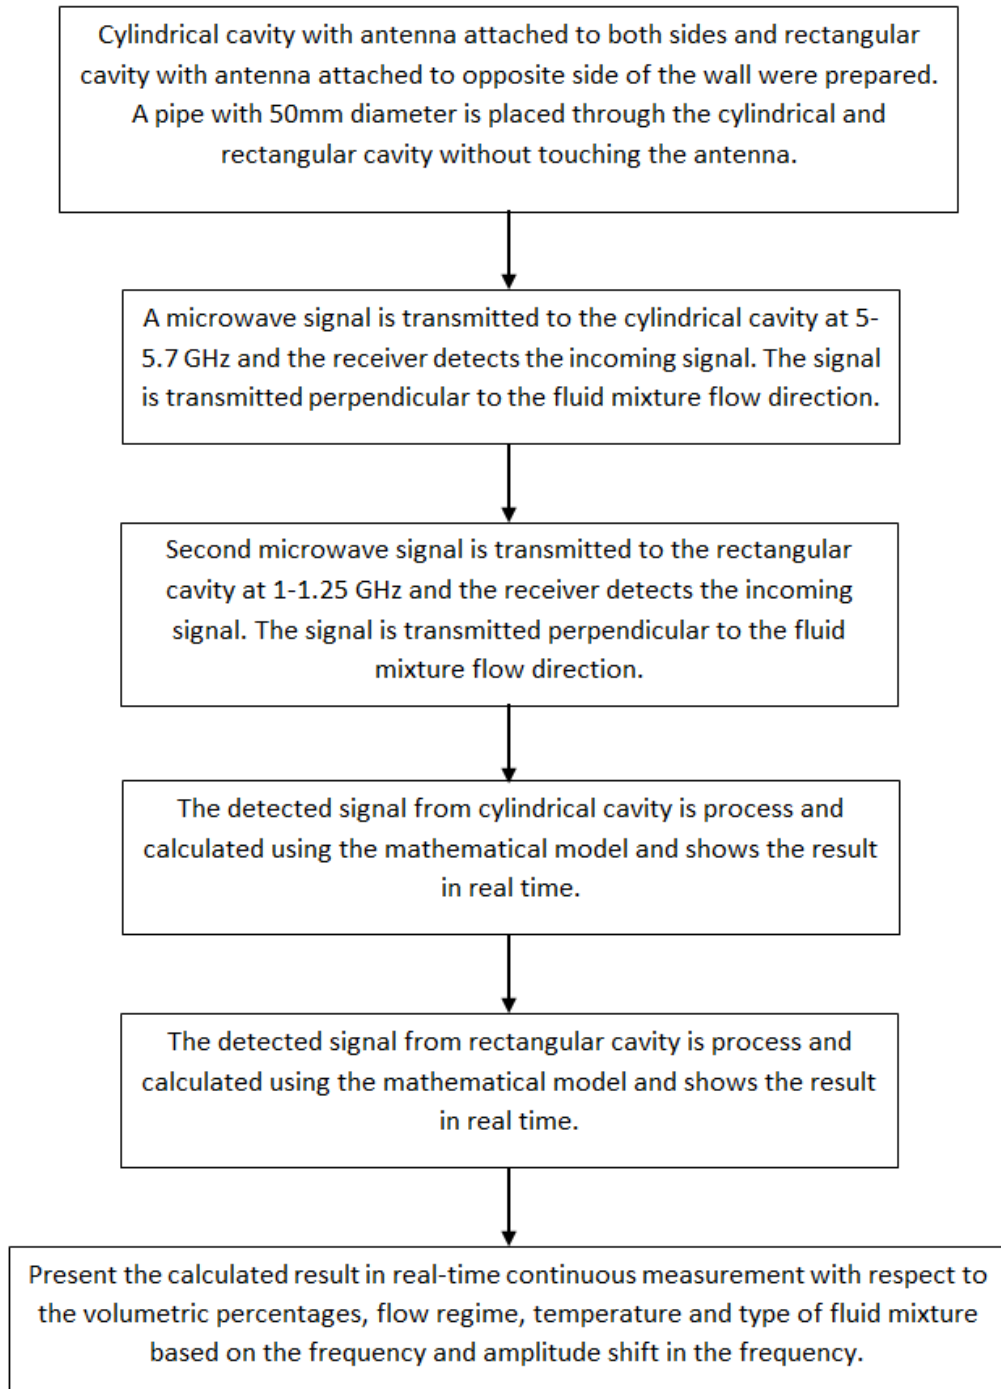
Cylindrical cavity with antenna attached to both sides and rectangular cavity with antenna attached to opposite side of the wall were prepared. A pipe with 50mm diameter is placed through the cylindrical and rectangular cavity without touching the antenna.

A microwave signal is transmitted to the cylindrical cavity at 5-5.7 GHz and the receiver detects the incoming signal. The signal is transmitted perpendicular to the fluid mixture flow direction.

Second microwave signal is transmitted to the rectangular cavity at 1-1.25 GHz and the receiver detects the incoming signal. The signal is transmitted perpendicular to the fluid mixture flow direction.

The detected signal from cylindrical cavity is process and calculated using the mathematical model and shows the result in real time.

The detected signal from rectangular cavity is process and calculated using the mathematical model and shows the result in real time.

Present the calculated result in real-time continuous measurement with respect to the volumetric percentages, flow regime, temperature and type of fluid mixture based on the frequency and amplitude shift in the frequency.